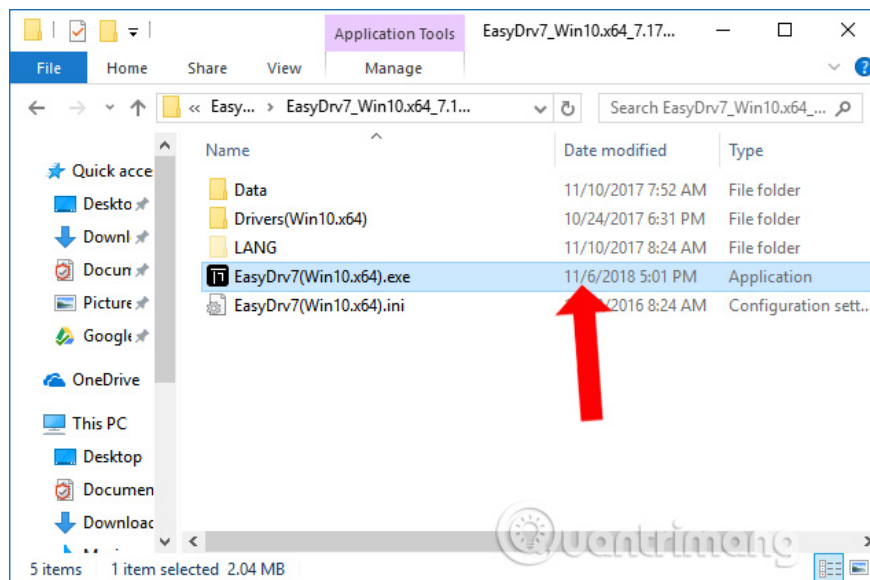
Application Tools

EasyDrv7_Win10.x64_7.17...

File

Home

Share

View

Manage

« Easy... › EasyDrv7_Win10.x64_7.1...

Search EasyDrv7_Win10.x64_...

Quick acce

Deskto

Downl

Docun

Picture

Google

OneDrive

This PC

Desktop

Documen

Downloac

| Name | Date modified | Type |
|---|---|---|
| Data | 11/10/2017 7:52 AM | File folder |
| Drivers(Win10.x64) | 10/24/2017 6:31 PM | File folder |
| LANG | 11/10/2017 8:24 AM | File folder |
| EasyDrv7(Win10.x64).exe | 11/6/2018 5:01 PM | Application |
| EasyDrv7(Win10.x64).ini | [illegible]/2016 8:24 AM | Configuration sett... |

5 items 1 item selected 2.04 MB

Quantrimang